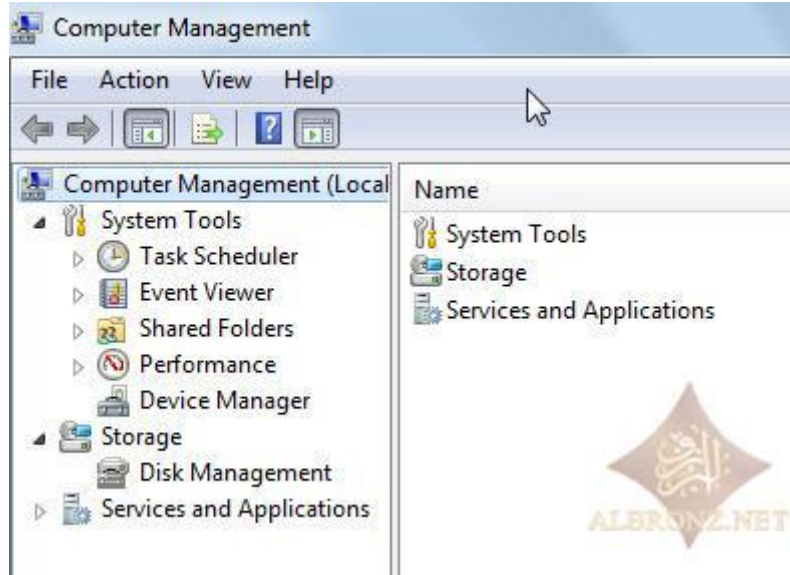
Computer Management

File Action View Help

Computer Management (Local
System Tools
Task Scheduler
Event Viewer
Shared Folders
Performance
Device Manager
Storage
Disk Management
Services and Applications

Name
System Tools
Storage
Services and Applications

ALBRONZ.NET